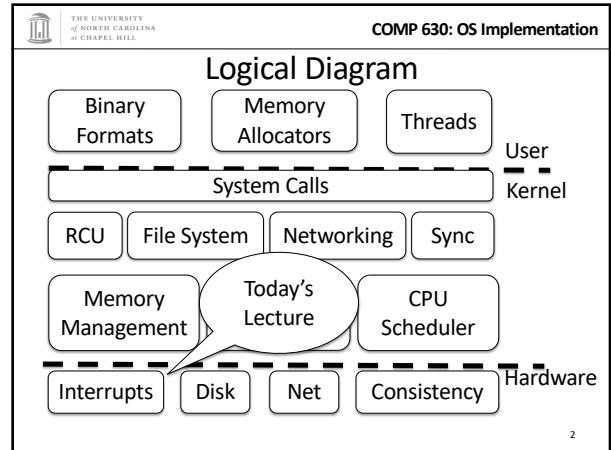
THE UNIVERSITY of NORTH CAROLINA at CHAPEL HILL

COMP 630: OS Implementation

Logical Diagram

Binary Formats

Memory Allocators

Threads

User

System Calls

Kernel

RCU

File System

Networking

Sync

Memory Management

Today's Lecture

CPU Scheduler

Hardware

Interrupts

Disk

Net

Consistency

2